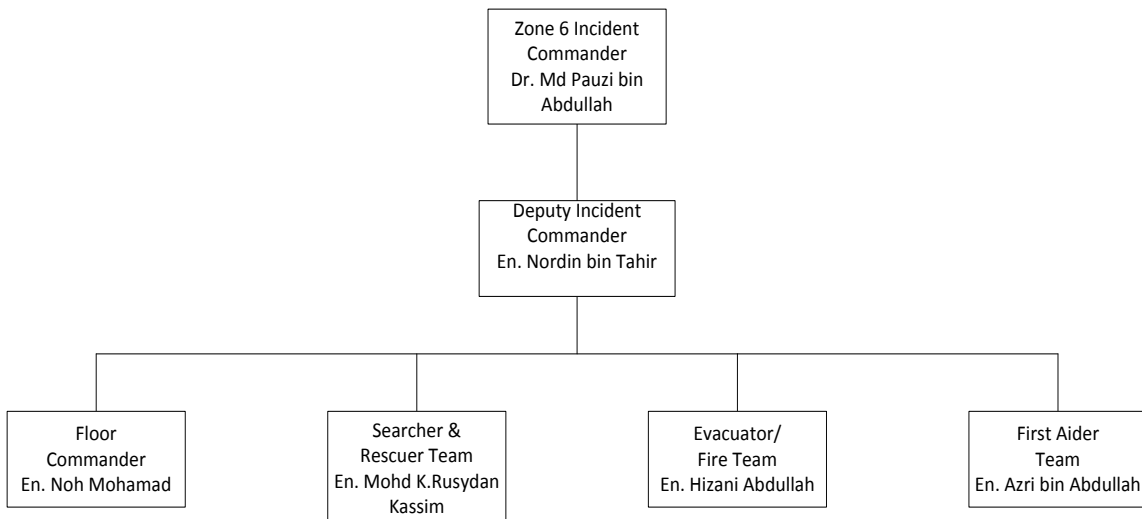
Zone 6 Incident Commander
Dr. Md Pauzi bin Abdullah

Deputy Incident Commander
En. Nordin bin Tahir

Floor Commander
En. Noh Mohamad

Searcher & Rescuer Team
En. Mohd K.Rusydan Kassim

Evacuator/ Fire Team
En. Hizani Abdullah

First Aider Team
En. Azri bin Abdullah